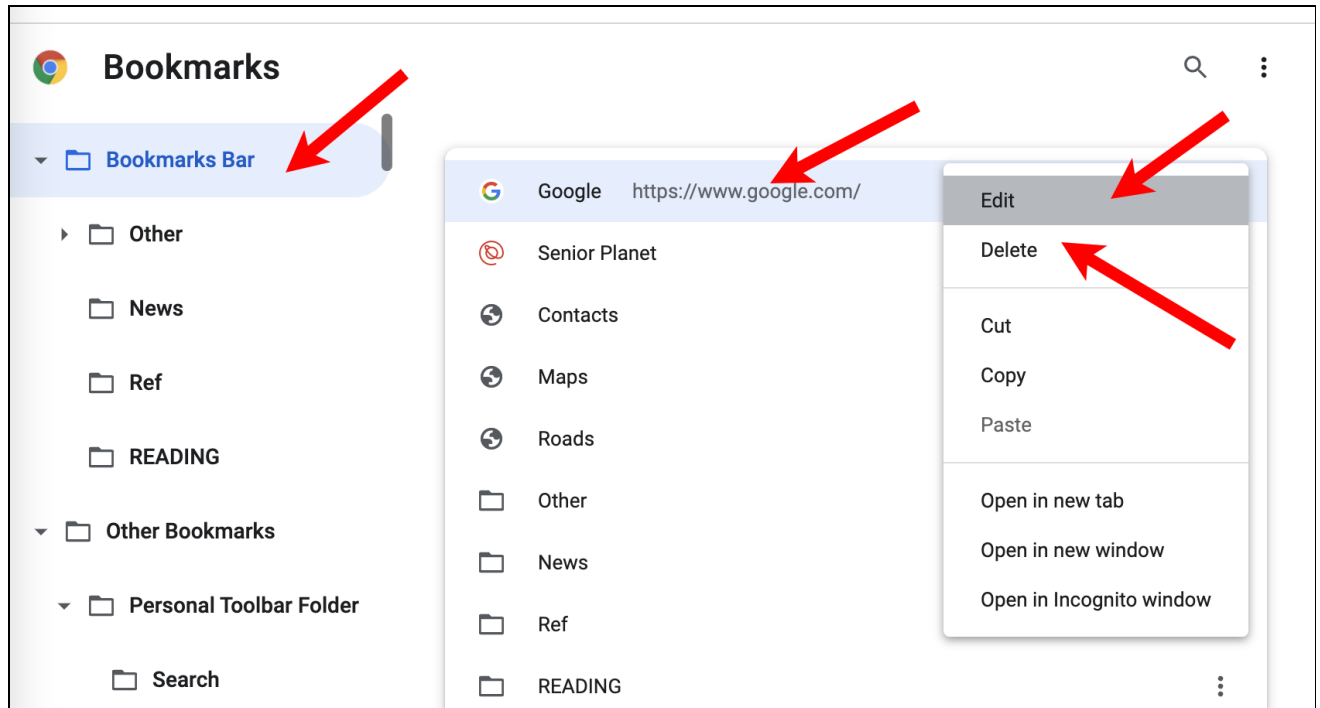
Bookmarks

Bookmarks Bar
Other
News
Ref
READING
Other Bookmarks
Personal Toolbar Folder
Search

Google https://www.google.com/
Senior Planet
Contacts
Maps
Roads
Other
News
Ref
READING

Edit
Delete
Cut
Copy
Paste
Open in new tab
Open in new window
Open in Incognito window